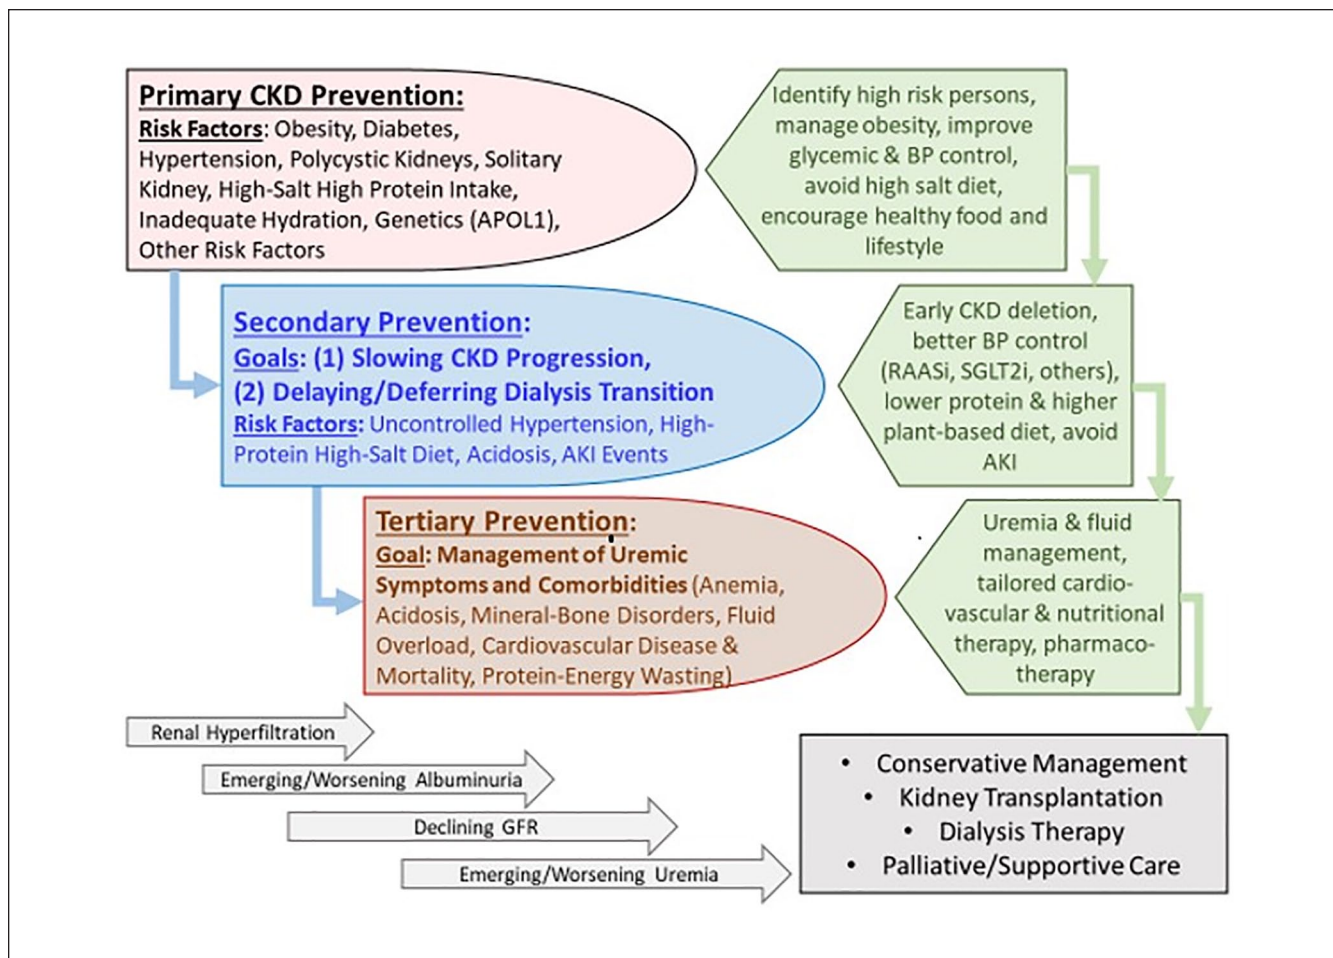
Primary CKD Prevention:
Risk Factors: Obesity, Diabetes, Hypertension, Polycystic Kidneys, Solitary Kidney, High-Salt High Protein Intake, Inadequate Hydration, Genetics (APOL1), Other Risk Factors

Identify high risk persons, manage obesity, improve glycemic & BP control, avoid high salt diet, encourage healthy food and lifestyle

Secondary Prevention:
Goals: (1) Slowing CKD Progression, (2) Delaying/Deferring Dialysis Transition
Risk Factors: Uncontrolled Hypertension, High-Protein High-Salt Diet, Acidosis, AKI Events

Early CKD deletion, better BP control (RAASi, SGLT2i, others), lower protein & higher plant-based diet, avoid AKI

Tertiary Prevention:
Goal: Management of Uremic Symptoms and Comorbidities (Anemia, Acidosis, Mineral-Bone Disorders, Fluid Overload, Cardiovascular Disease & Mortality, Protein-Energy Wasting)

Uremia & fluid management, tailored cardio-vascular & nutritional therapy, pharmaco-therapy

Renal Hyperfiltration
Emerging/Worsening Albuminuria
Declining GFR
Emerging/Worsening Uremia

• Conservative Management
• Kidney Transplantation
• Dialysis Therapy
• Palliative/Supportive Care